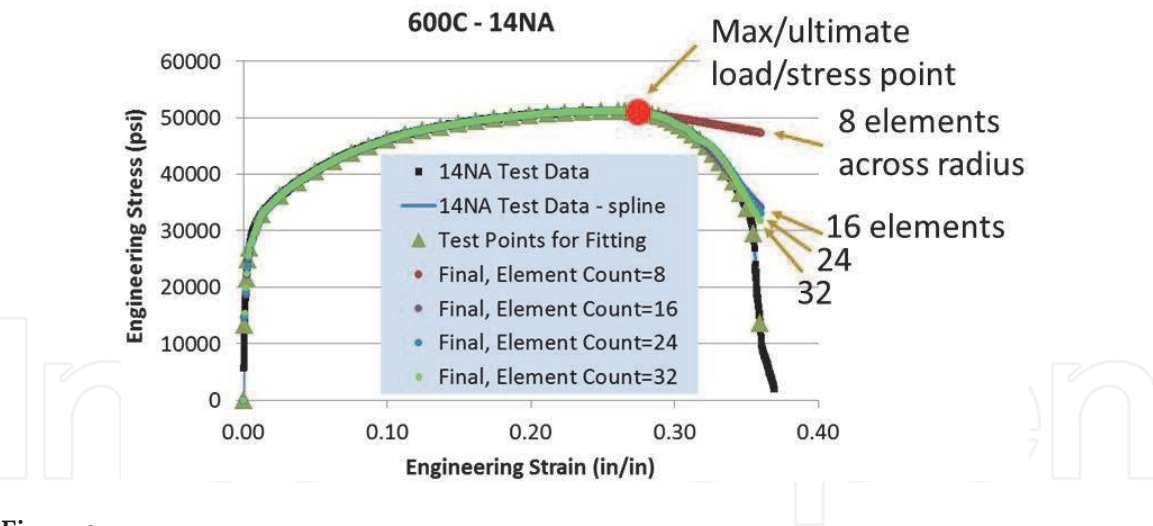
600C - 14NA

Max/ultimate load/stress point

8 elements across radius

16 elements

24

32

Engineering Stress (psi)

60000
50000
40000
30000
20000
10000
0

14NA Test Data
14NA Test Data - spline
Test Points for Fitting
Final, Element Count=8
Final, Element Count=16
Final, Element Count=24
Final, Element Count=32

0.00 0.10 0.20 0.30 0.40

Engineering Strain (in/in)

Figure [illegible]